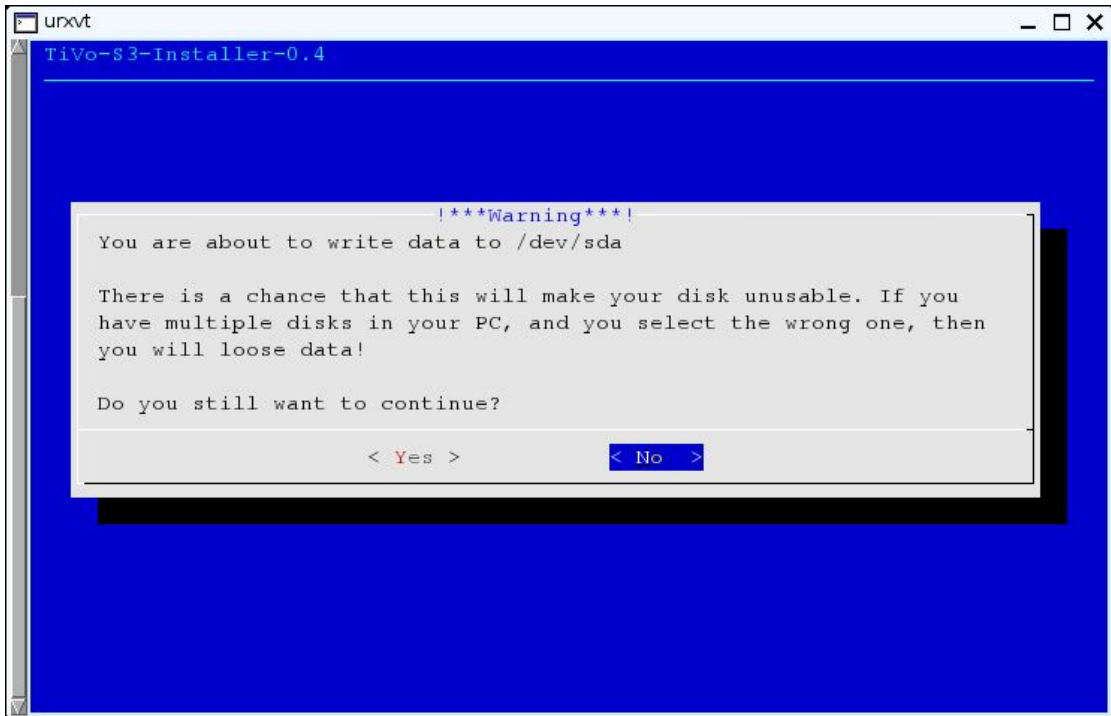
urxvt

TiVo-S3-Installer-0.4

!***Warning***!

You are about to write data to /dev/sda

There is a chance that this will make your disk unusable. If you have multiple disks in your PC, and you select the wrong one, then you will loose data!

Do you still want to continue?

< Yes >   < No >